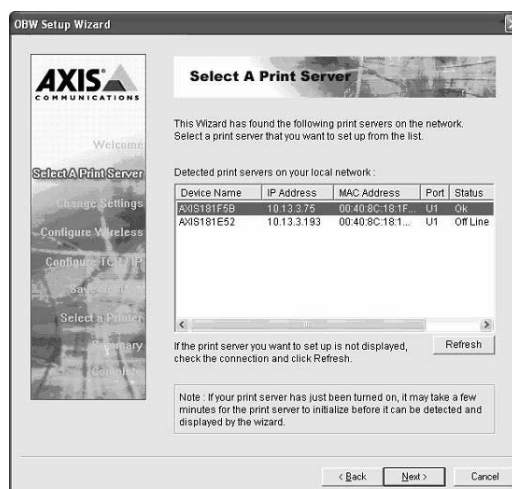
OBW Setup Wizard

AXIS
COMMUNICATIONS

Welcome
Select A Print Server
Change Settings
Configure Wireless
Configure TCP/IP
Save Settings
Select a Printer
Summary
Complete

Select A Print Server

This Wizard has found the following print servers on the network. Select a print server that you want to set up from the list.

Detected print servers on your local network :

| Device Name | IP Address | MAC Address | Port | Status |
|---|---|---|---|---|
| AXIS181F5B | 10.13.3.75 | 00:40:8C:18:1F... | U1 | Ok |
| AXIS181E52 | 10.13.3.193 | 00:40:8C:18:1... | U1 | Off Line |

If the print server you want to set up is not displayed, check the connection and click Refresh.

Refresh

Note : If your print server has just been turned on, it may take a few minutes for the print server to initialize before it can be detected and displayed by the wizard.

< Back Next > Cancel